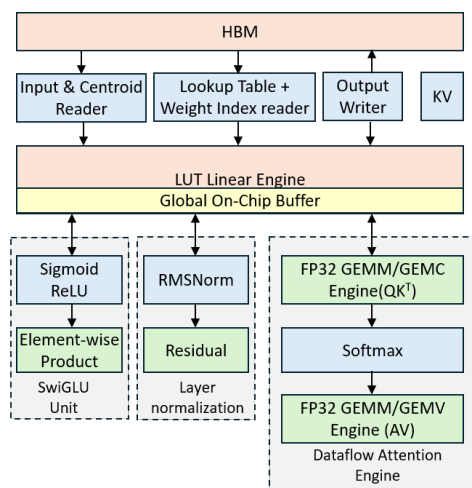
HBM

Input & Centroid Reader

Lookup Table + Weight Index reader

Output Writer

KV

LUT Linear Engine

Global On-Chip Buffer

Sigmoid ReLU

Element-wise Product

SwiGLU Unit

RMSNorm

Residual

Layer normalization

FP32 GEMM/GEMC Engine($QK^T$)

Softmax

FP32 GEMM/GEMV Engine (AV)

Dataflow Attention Engine